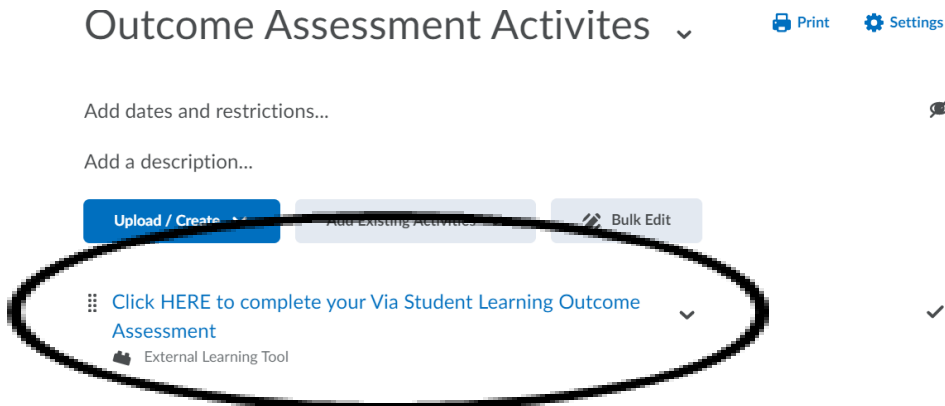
Outcome Assessment Activites

Print Settings

Add dates and restrictions...

Add a description...

Upload / Create

Add Existing Activities

Bulk Edit

Click HERE to complete your Via Student Learning Outcome Assessment

External Learning Tool